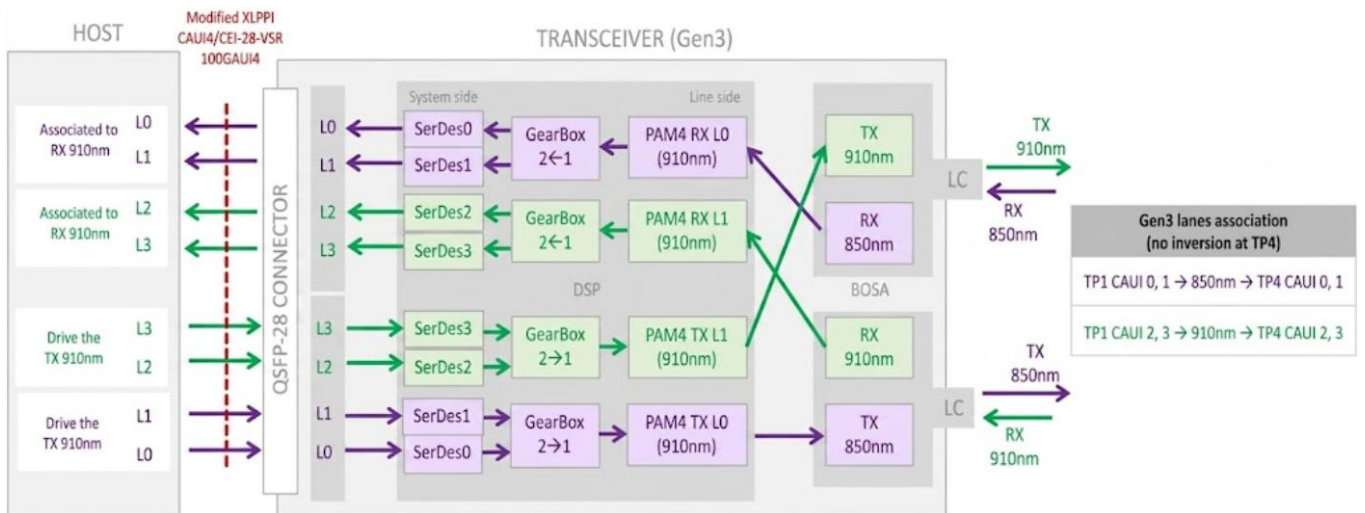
HOST

Modified XLPPI CAUI4/CEI-28-VSR 100GAUI4

TRANSCEIVER (Gen3)

Associated to RX 910nm
L0
L1

Associated to RX 910nm
L2
L3

Drive the TX 910nm
L3
L2

Drive the TX 910nm
L1
L0

QSFP-28 CONNECTOR

System side

Line side

L0
L1
L2
L3
L3
L2
L1
L0

SerDes0
SerDes1
SerDes2
SerDes3
SerDes3
SerDes2
SerDes1
SerDes0

GearBox 2←1
GearBox 2←1
GearBox 2→1
GearBox 2→1

PAM4 RX L0 (910nm)
PAM4 RX L1 (910nm)
PAM4 TX L1 (910nm)
PAM4 TX L0 (910nm)

DSP

TX 910nm
RX 850nm
RX 910nm
TX 850nm

BOSA

LC
LC

TX 910nm
RX 850nm
TX 850nm
RX 910nm

| Gen3 lanes association (no inversion at TP4) |
|---|
| TP1 CAUI 0, 1 → 850nm → TP4 CAUI 0, 1 |
| TP1 CAUI 2, 3 → 910nm → TP4 CAUI 2, 3 |